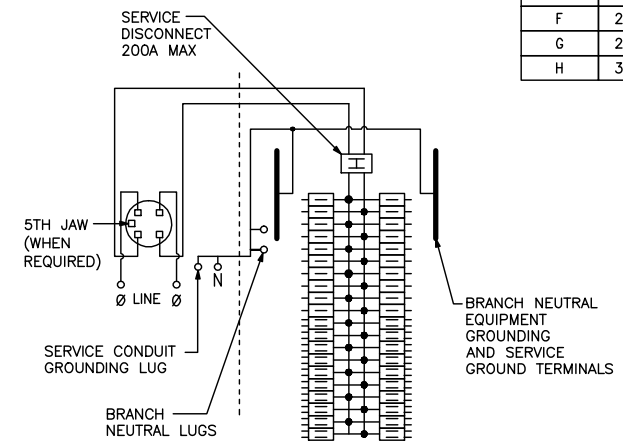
| | |
|---|---|
| F | 2 |
| G | 2 |
| H | 3 |

SERVICE DISCONNECT 200A MAX

5TH JAW (WHEN REQUIRED)

Ø LINE Ø

N

SERVICE CONDUIT GROUNDING LUG

BRANCH NEUTRAL LUGS

BRANCH NEUTRAL EQUIPMENT GROUNDING AND SERVICE GROUND TERMINALS